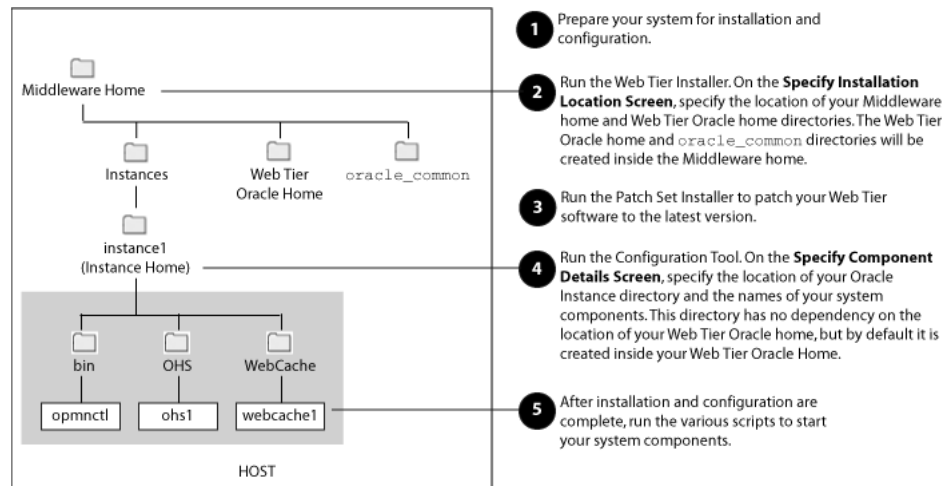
Middleware Home

Instances

Web Tier Oracle Home

oracle_common

instance1 (Instance Home)

bin

OHS

WebCache

opmnctl

ohs1

webcache1

HOST

1 Prepare your system for installation and configuration.

2 Run the Web Tier Installer. On the **Specify Installation Location Screen**, specify the location of your Middleware home and Web Tier Oracle home directories. The Web Tier Oracle home and oracle_common directories will be created inside the Middleware home.

3 Run the Patch Set Installer to patch your Web Tier software to the latest version.

4 Run the Configuration Tool. On the **Specify Component Details Screen**, specify the location of your Oracle Instance directory and the names of your system components. This directory has no dependency on the location of your Web Tier Oracle home, but by default it is created inside your Web Tier Oracle Home.

5 After installation and configuration are complete, run the various scripts to start your system components.